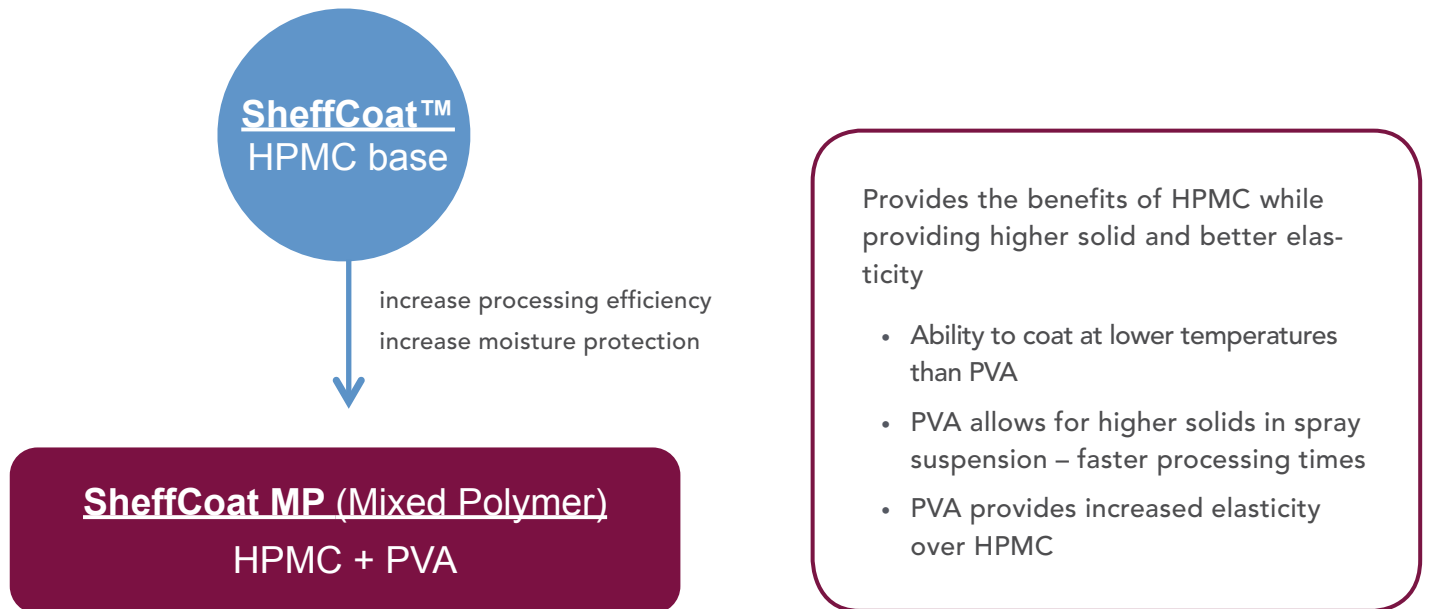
SheffCoat™
HPMC base

increase processing efficiency
increase moisture protection

SheffCoat MP (Mixed Polymer)
HPMC + PVA

Provides the benefits of HPMC while providing higher solid and better elasticity

• Ability to coat at lower temperatures than PVA
• PVA allows for higher solids in spray suspension – faster processing times
• PVA provides increased elasticity over HPMC